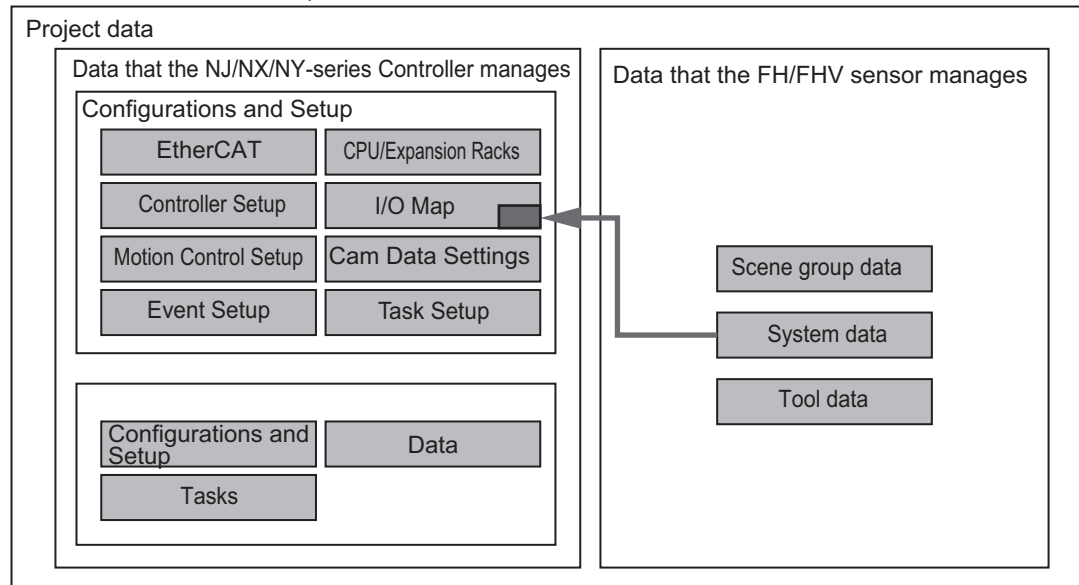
Project data

Data that the NJ/NX/NY-series Controller manages

Configurations and Setup

EtherCAT

CPU/Expansion Racks

Controller Setup

I/O Map

Motion Control Setup

Cam Data Settings

Event Setup

Task Setup

Configurations and Setup

Data

Tasks

Data that the FH/FHV sensor manages

Scene group data

System data

Tool data